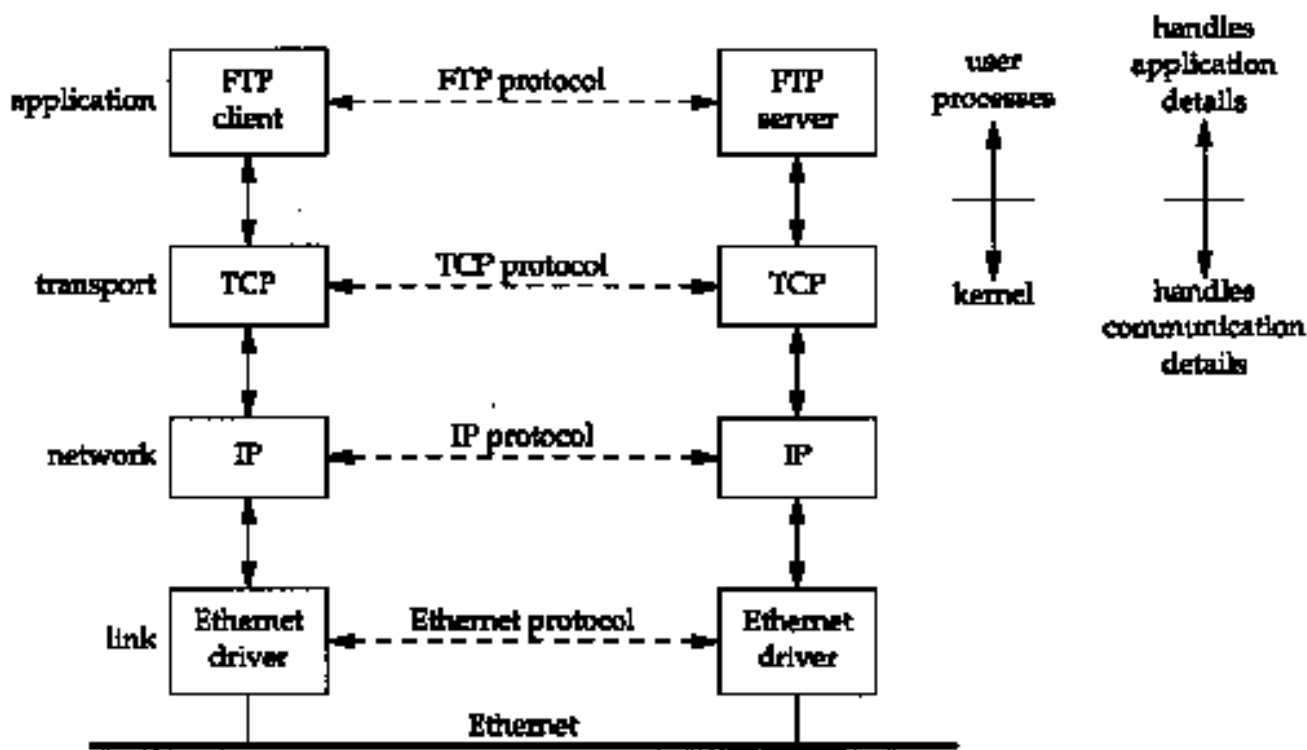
application
FTP client
FTP protocol
FTP server
user processes
handles application details

transport
TCP
TCP protocol
TCP
kernel
handles communication details

network
IP
IP protocol
IP

link
Ethernet driver
Ethernet protocol
Ethernet driver

Ethernet